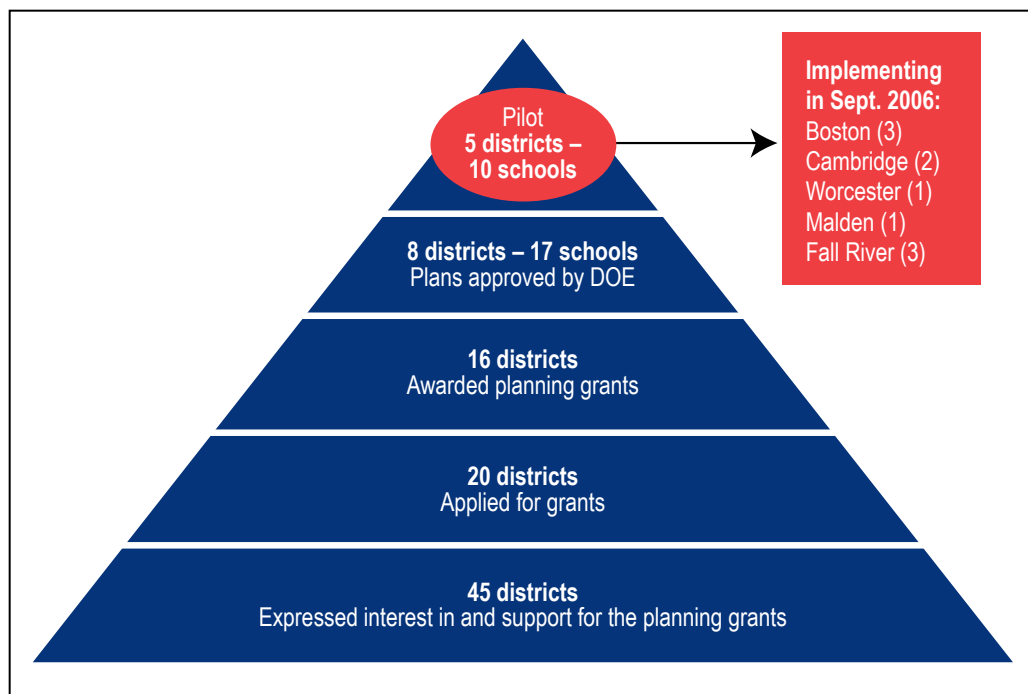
Pilot
5 districts – 10 schools

Implementing in Sept. 2006:
Boston (3)
Cambridge (2)
Worcester (1)
Malden (1)
Fall River (3)

8 districts – 17 schools
Plans approved by DOE

16 districts
Awarded planning grants

20 districts
Applied for grants

45 districts
Expressed interest in and support for the planning grants